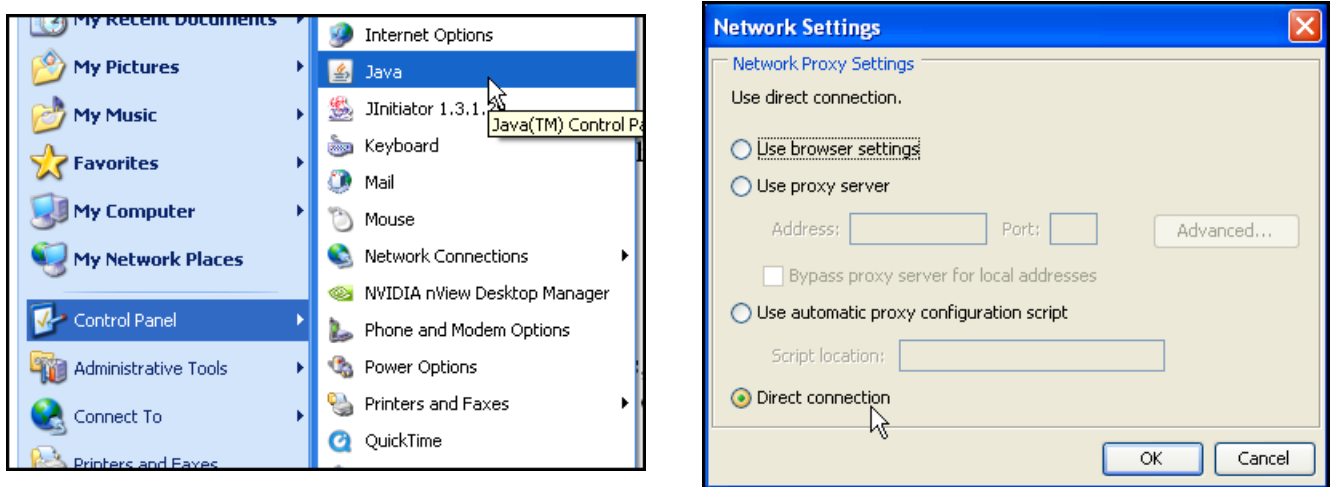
My Recent Documents
My Pictures
My Music
Favorites
My Computer
My Network Places
Control Panel
Administrative Tools
Connect To
Printers and Faxes

Internet Options
Java
JInitiator 1.3.1.
Java(TM) Control Pa
Keyboard
Mail
Mouse
Network Connections
NVIDIA nView Desktop Manager
Phone and Modem Options
Power Options
Printers and Faxes
QuickTime

Network Settings
Network Proxy Settings
Use direct connection.
Use browser settings
Use proxy server
Address:
Port:
Advanced...
Bypass proxy server for local addresses
Use automatic proxy configuration script
Script location:
Direct connection
OK
Cancel